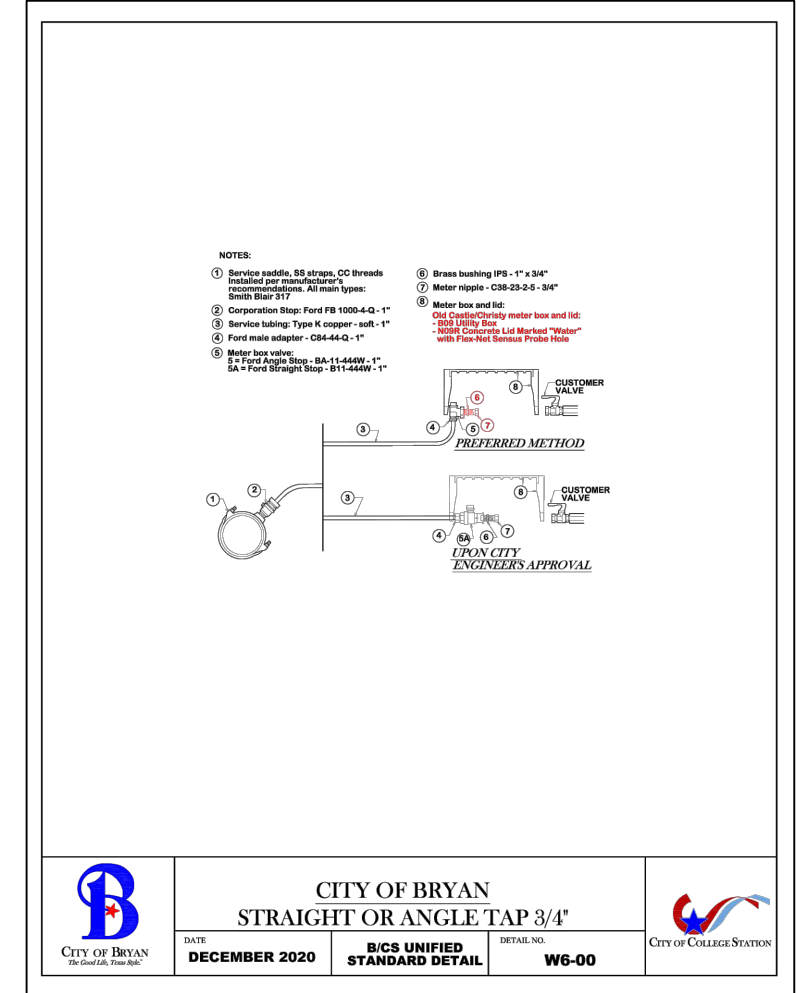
NOTES:

① Service saddle, SS straps, CC threads Installed per manufacturer's recommendations. All main types: Smith Blair 317

② Corporation Stop: Ford FB 1000-4-Q - 1"

③ Service tubing: Type K copper - soft - 1"

④ Ford male adapter - C84-44-Q - 1"

⑤ Meter box valve:
5 = Ford Angle Stop - BA-11-444W - 1"
5A = Ford Straight Stop - B11-444W - 1"

⑥ Brass bushing IPS - 1" x 3/4"

⑦ Meter nipple - C38-23-2-5 - 3/4"

⑧ Meter box and lid:
Old Castle/Christy meter box and lid:
- B09 Utility Box
- N09R Concrete Lid Marked "Water" with Flex-Net Sensus Probe Hole

8 CUSTOMER VALVE
6
4 7
3 5
PREFERRED METHOD

1 2 3
8 CUSTOMER VALVE
4 5A 6 7
UPON CITY ENGINEER'S APPROVAL

CITY OF BRYAN
The Good Life, Texas Style.

CITY OF BRYAN
STRAIGHT OR ANGLE TAP 3/4"

DATE
DECEMBER 2020

B/CS UNIFIED STANDARD DETAIL

DETAIL NO.
W6-00

CITY OF COLLEGE STATION